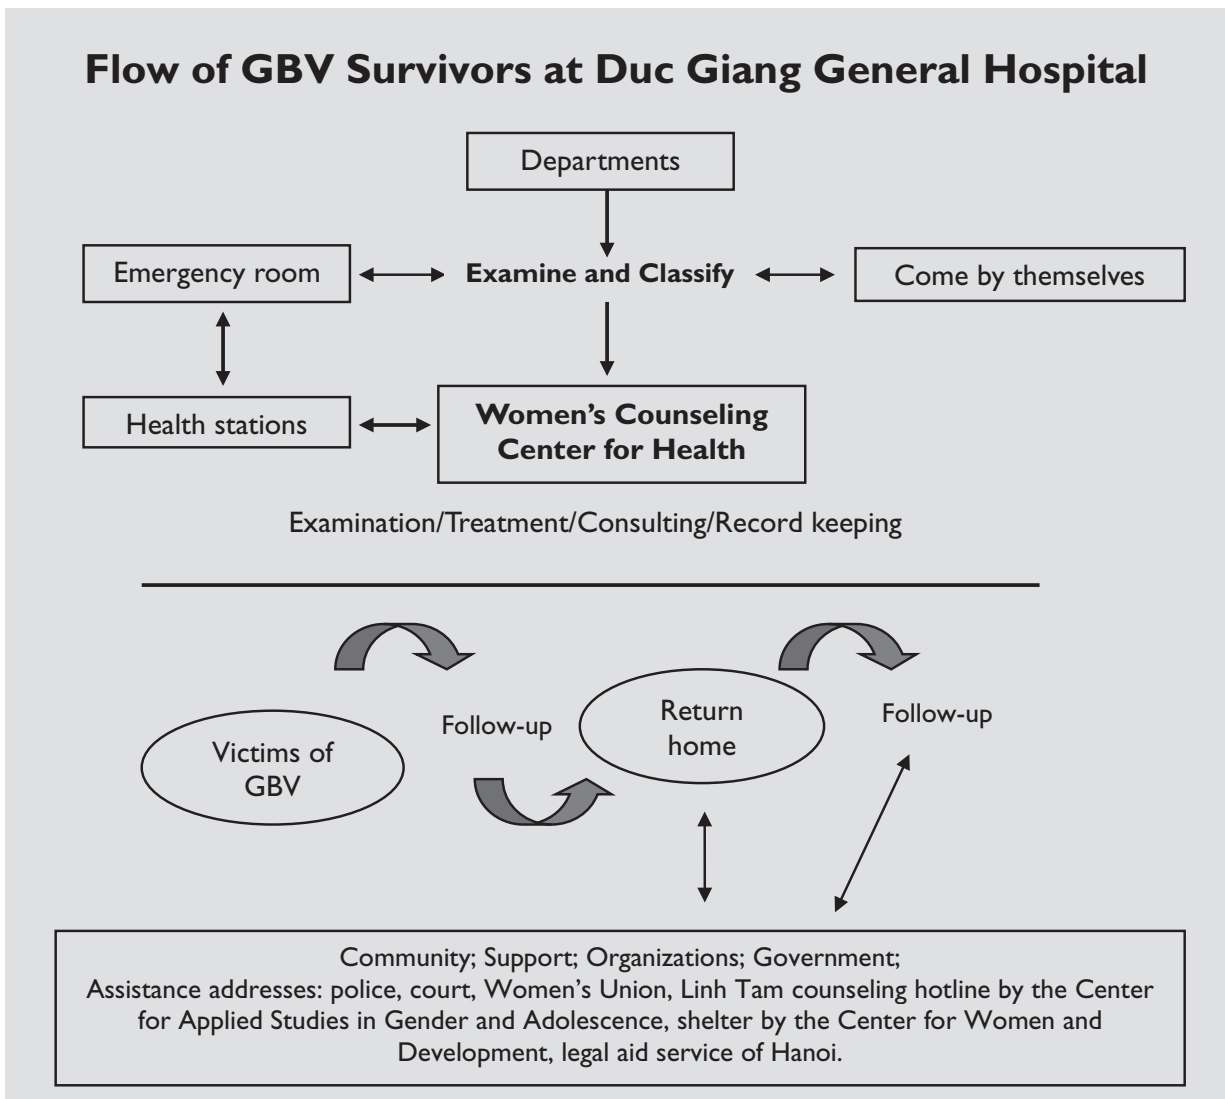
Flow of GBV Survivors at Duc Giang General Hospital

Departments

Emergency room

Examine and Classify

Come by themselves

Health stations

Women's Counseling Center for Health

Examination/Treatment/Consulting/Record keeping

Victims of GBV

Follow-up

Return home

Follow-up

Community; Support; Organizations; Government;
Assistance addresses: police, court, Women's Union, Linh Tam counseling hotline by the Center for Applied Studies in Gender and Adolescence, shelter by the Center for Women and Development, legal aid service of Hanoi.